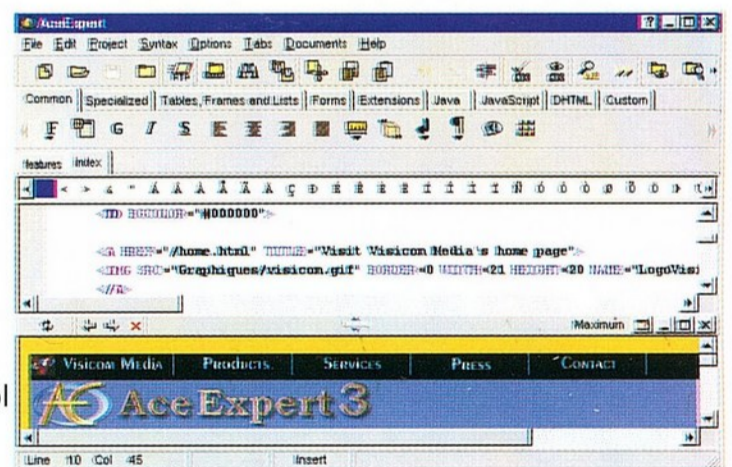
AceExpert

File Edit Project Syntax Options Tabs Documents Help

Common | Specialized | Tables, Frames and Lists | Forms | Extensions | Java | JavaScript | DHTML | Custom

features | index

<TD BGCOLOR="#000000">

<A HREF="/home.html" TITLE="Visit Visicom Media's home page">
<IMG SRC="Graphiques/visicom.gif" BORDER=0 WIDTH=21 HEIGHT=20 NAME="LogoVis
</A>

Maximum

Visicom Media | Products | Services | Press | Contact

Ace Expert 3

Line 10 Col 45 Insert